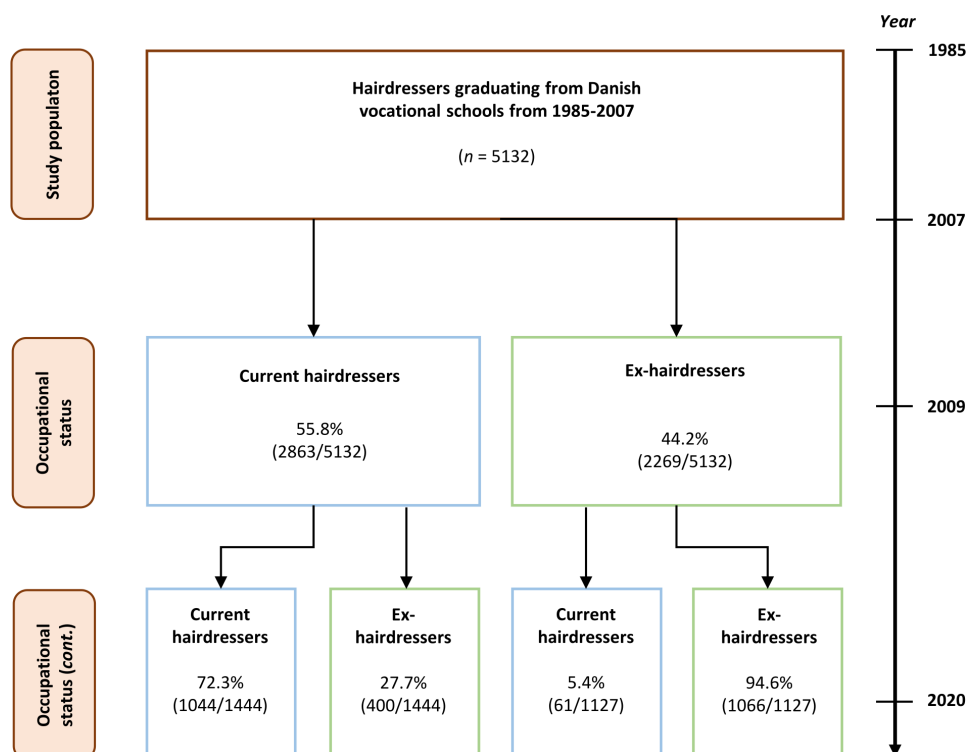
Year
1985
2007
2009
2020

Study populaton

Hairdressers graduating from Danish vocational schools from 1985-2007

($n$ = 5132)

Occupational status

Current hairdressers

55.8%
(2863/5132)

Ex-hairdressers

44.2%
(2269/5132)

Occupational status (cont.)

Current hairdressers

72.3%
(1044/1444)

Ex-hairdressers

27.7%
(400/1444)

Current hairdressers

5.4%
(61/1127)

Ex-hairdressers

94.6%
(1066/1127)